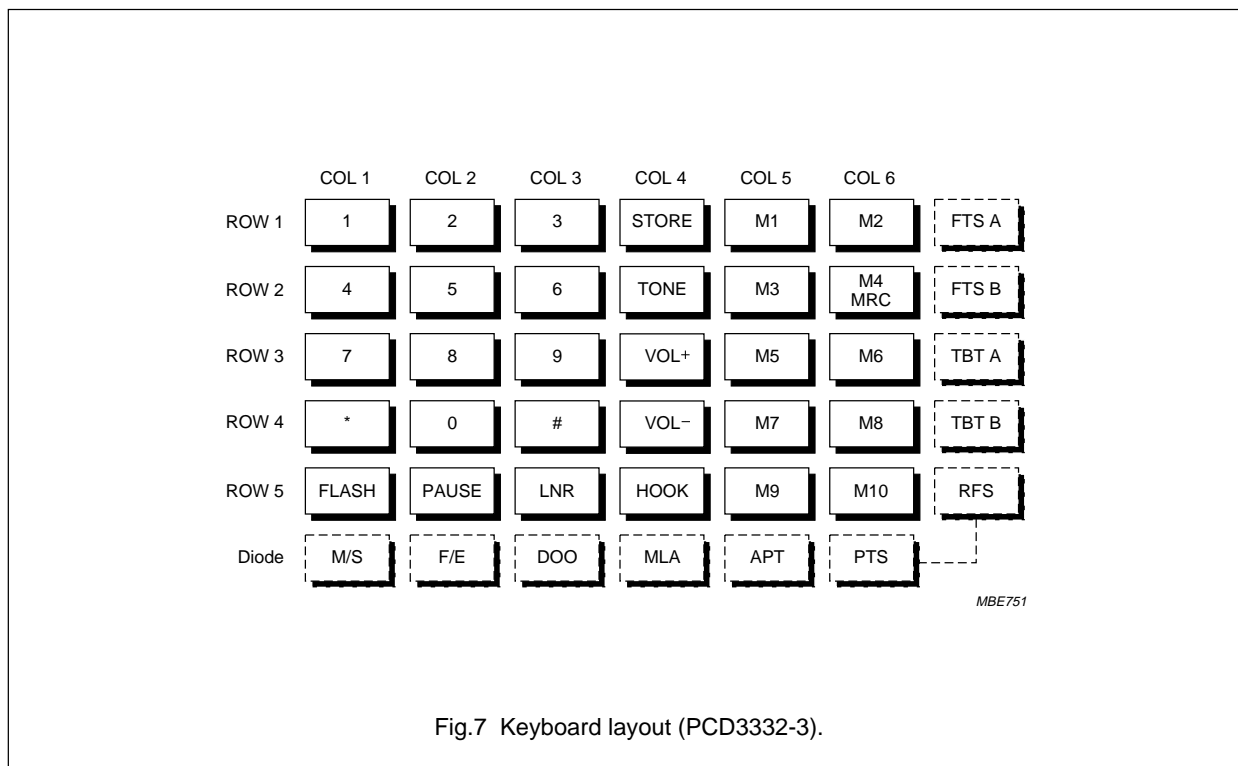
|  | COL 1 | COL 2 | COL 3 | COL 4 | COL 5 | COL 6 |  |
|---|---|---|---|---|---|---|---|
| ROW 1 | 1 | 2 | 3 | STORE | M1 | M2 | FTS A |
| ROW 2 | 4 | 5 | 6 | TONE | M3 | M4 MRC | FTS B |
| ROW 3 | 7 | 8 | 9 | VOL+ | M5 | M6 | TBT A |
| ROW 4 | * | 0 | # | VOL− | M7 | M8 | TBT B |
| ROW 5 | FLASH | PAUSE | LNR | HOOK | M9 | M10 | RFS |
| Diode | M/S | F/E | DOO | MLA | APT | PTS |  |

MBE751

Fig.7 Keyboard layout (PCD3332-3).